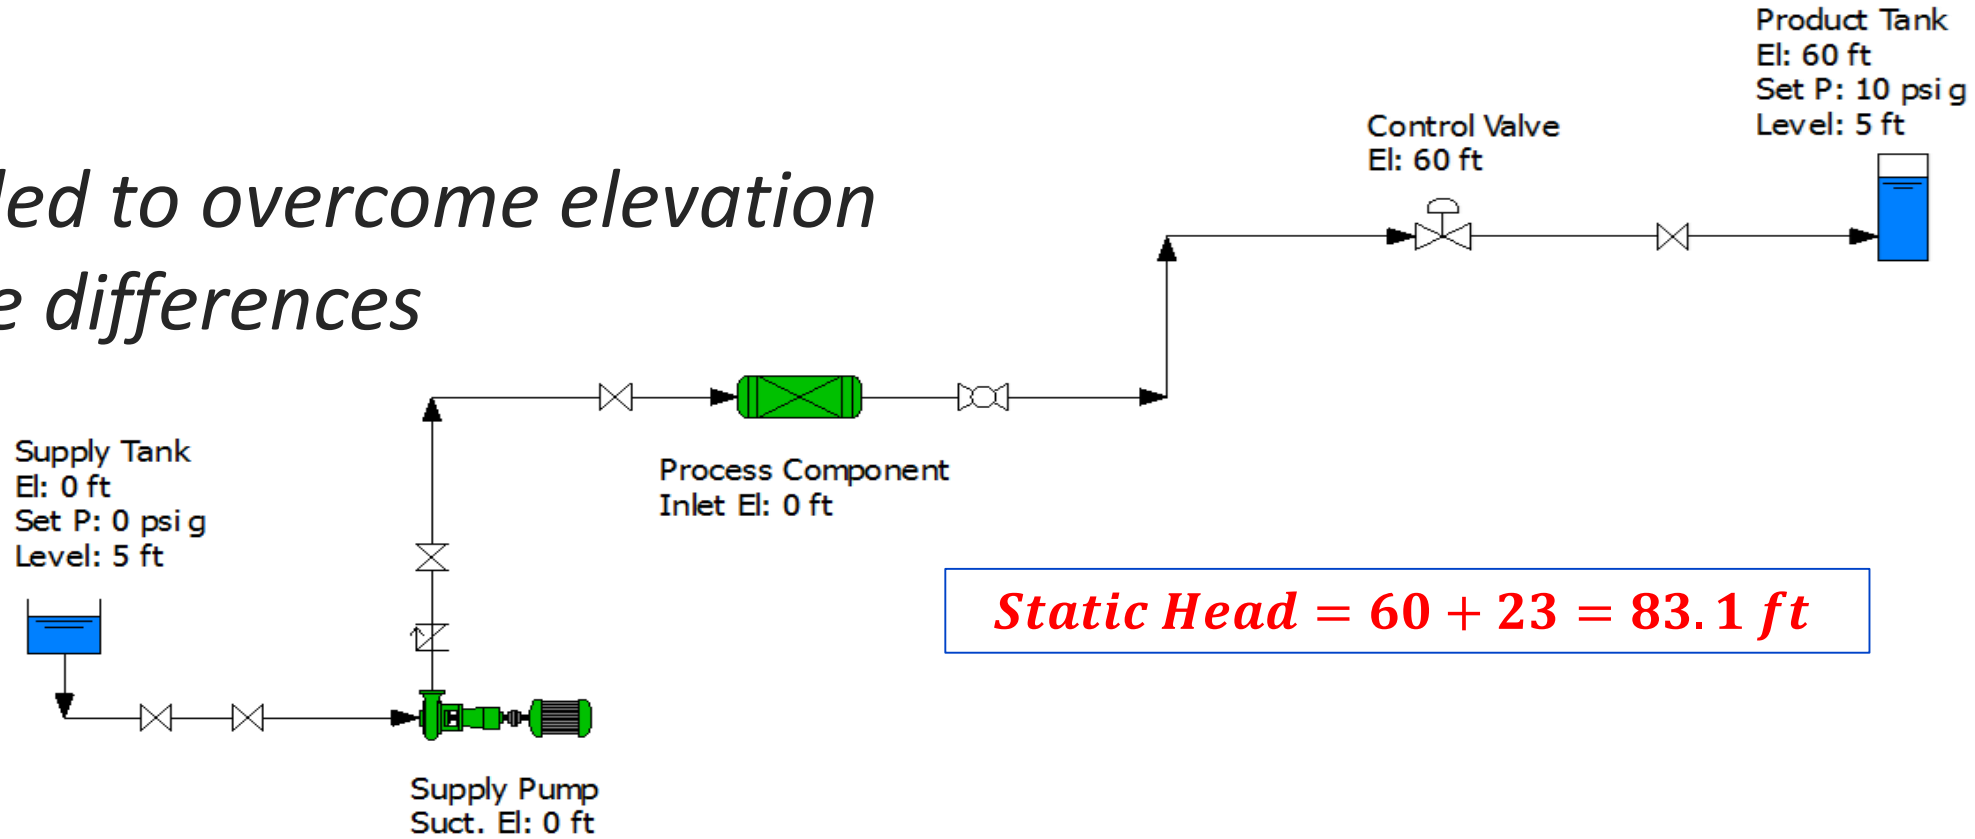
ded to overcome elevation
e differences

Product Tank
El: 60 ft
Set P: 10 psig
Level: 5 ft

Control Valve
El: 60 ft

Supply Tank
El: 0 ft
Set P: 0 psig
Level: 5 ft

Process Component
Inlet El: 0 ft

$Static\ Head = 60 + 23 = 83.1\ ft$

Supply Pump
Suct. El: 0 ft